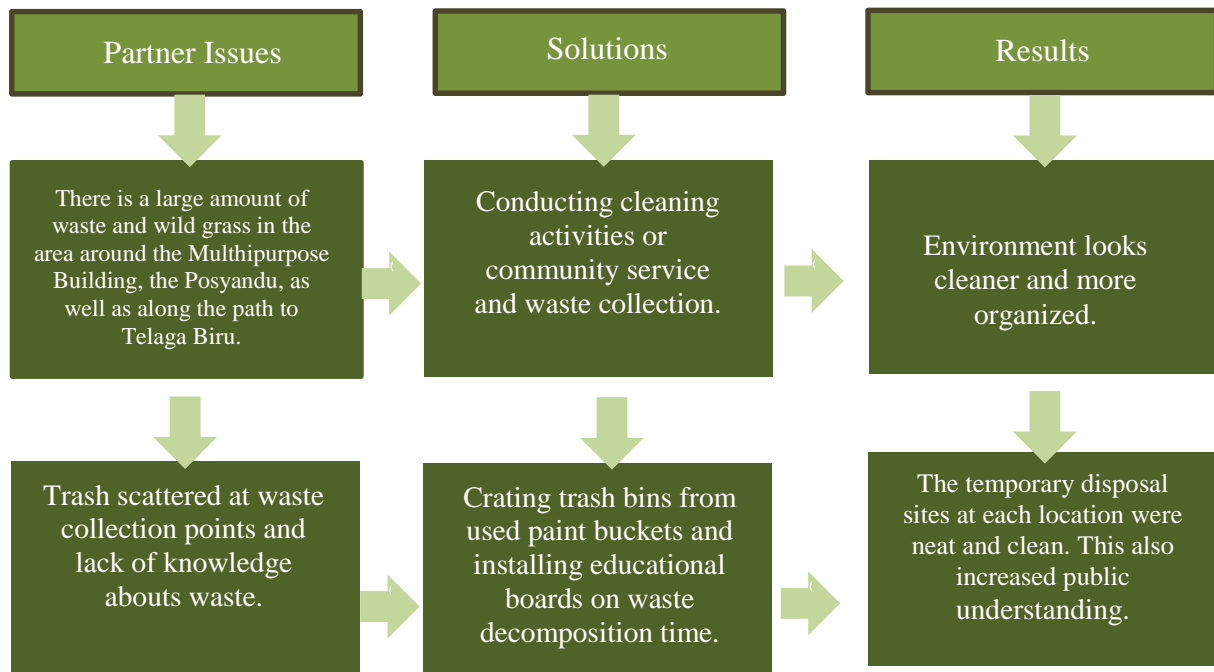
Partner Issues

Solutions

Results

There is a large amount of waste and wild grass in the area around the Multhipurpose Building, the Posyandu, as well as along the path to Telaga Biru.

Conducting cleaning activities or community service and waste collection.

Environment looks cleaner and more organized.

Trash scattered at waste collection points and lack of knowledge abouts waste.

Crating trash bins from used paint buckets and installing educational boards on waste decomposition time.

The temporary disposal sites at each location were neat and clean. This also increased public understanding.